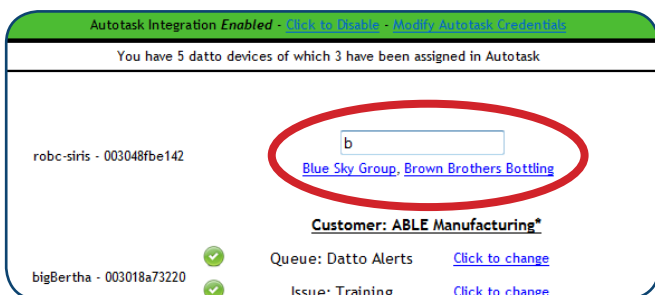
Autotask Integration *Enabled* - Click to Disable - Modify Autotask Credentials

You have 5 datto devices of which 3 have been assigned in Autotask

robc-siris - 003048fbe142

b

Blue Sky Group, Brown Brothers Bottling

Customer: ABLE Manufacturing*

bigBertha - 003018a73220

Queue: Datto Alerts Click to change

Issue: Training Click to change